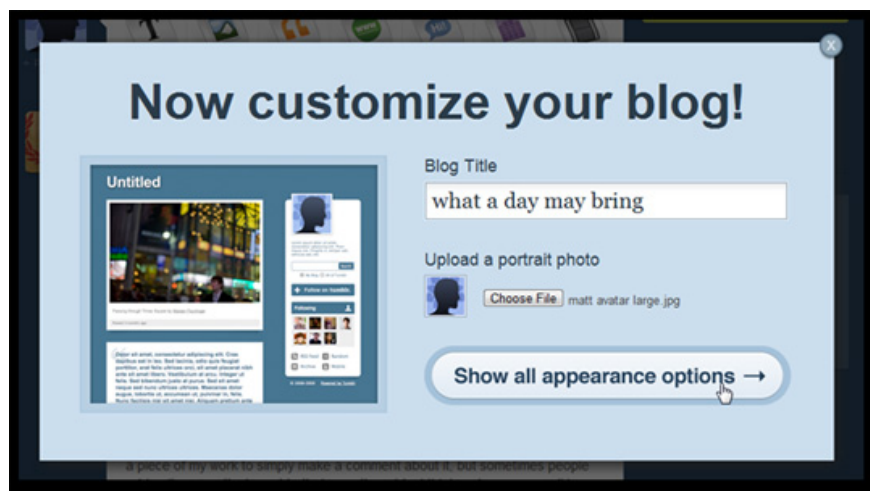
Now customize your blog!

Untitled

Follow on tumblr

Following

Blog Title

what a day may bring

Upload a portrait photo

Choose File matt avatar large.jpg

Show all appearance options →

a piece of my work to simply make a comment about it, but sometimes people